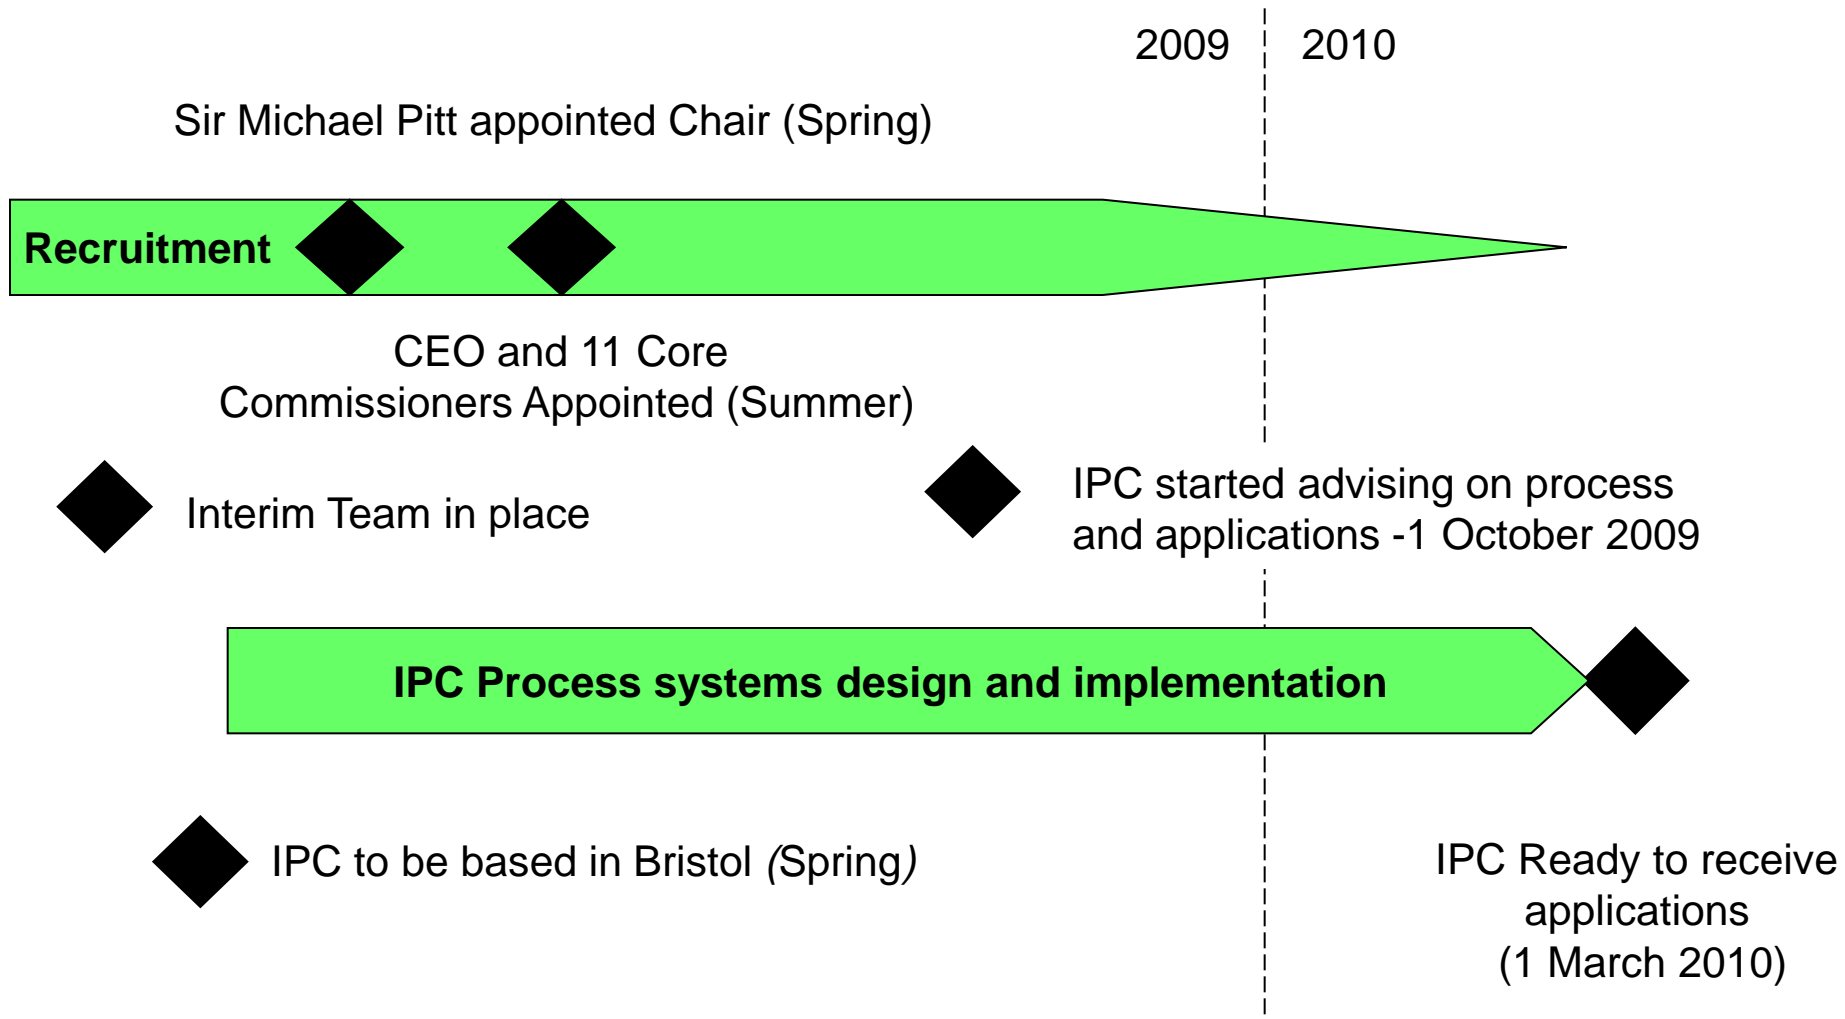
2009 2010

Sir Michael Pitt appointed Chair (Spring)

Recruitment

CEO and 11 Core Commissioners Appointed (Summer)

Interim Team in place

IPC started advising on process and applications -1 October 2009

IPC Process systems design and implementation

IPC to be based in Bristol (Spring)

IPC Ready to receive applications (1 March 2010)